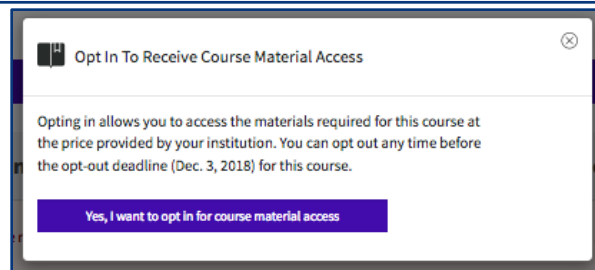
Opt In To Receive Course Material Access

Opting in allows you to access the materials required for this course at the price provided by your institution. You can opt out any time before the opt-out deadline (Dec. 3, 2018) for this course.

Yes, I want to opt in for course material access